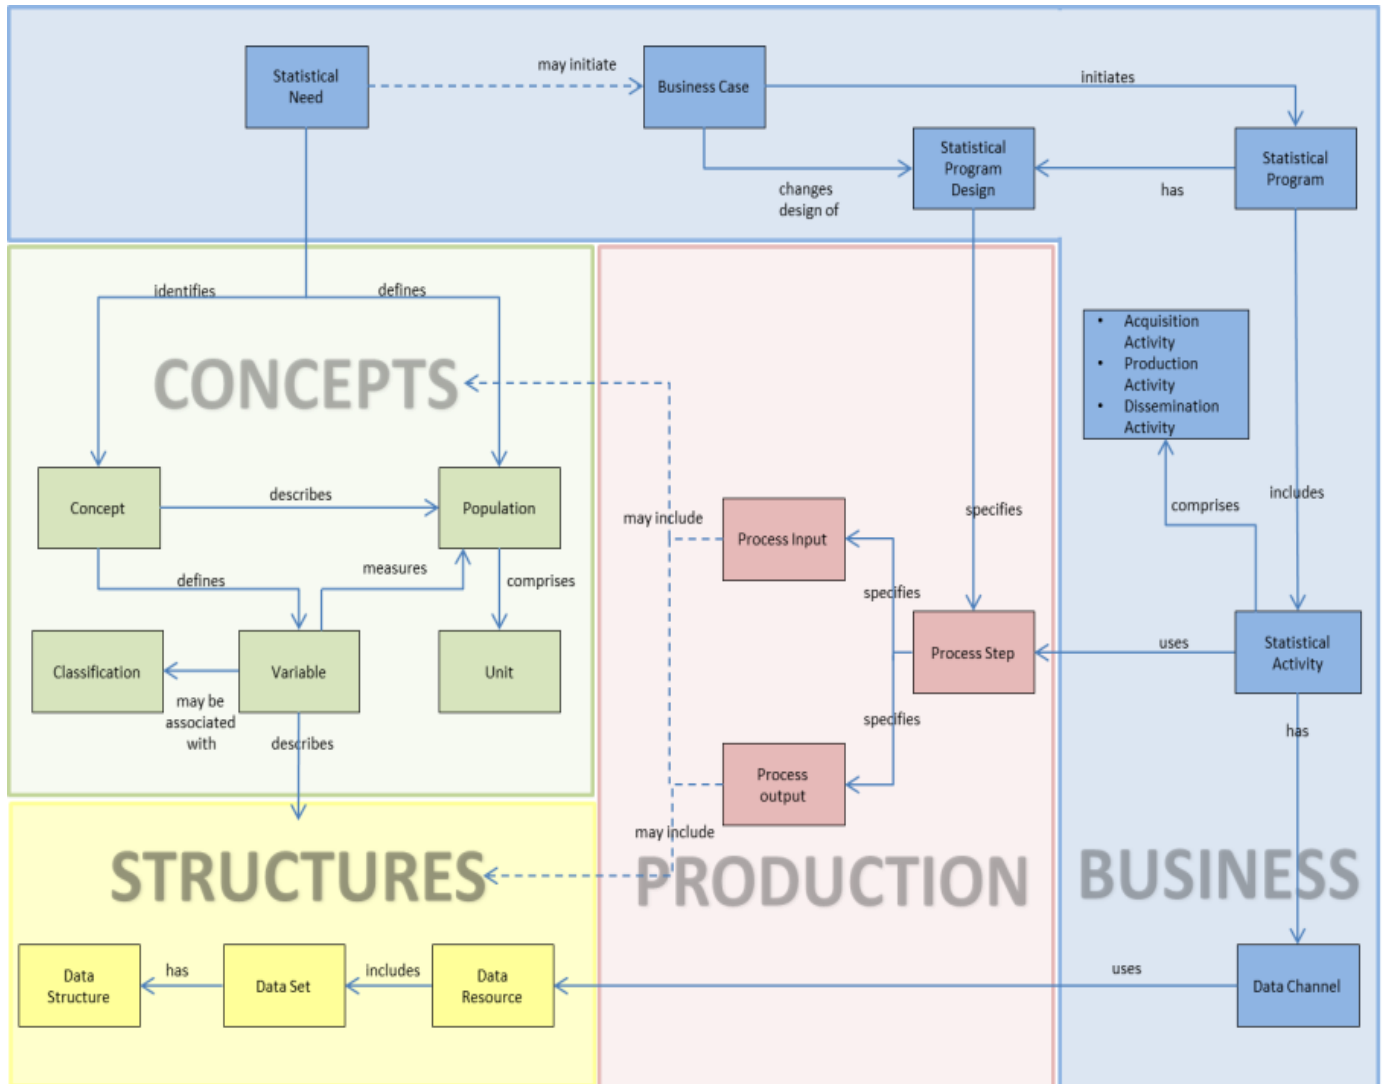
Statistical Need

may initiate

Business Case

initiates

Statistical Program Design

changes design of

has

Statistical Program

identifies

defines

CONCEPTS

- Acquisition Activity
- Production Activity
- Dissemination Activity

Concept

describes

Population

may include

Process Input

specifies

comprises

includes

defines

measures

comprises

specifies

Classification

Variable

Unit

Process Step

uses

Statistical Activity

may be associated with

describes

specifies

has

Process output

may include

STRUCTURES

PRODUCTION

BUSINESS

Data Structure

has

Data Set

includes

Data Resource

uses

Data Channel